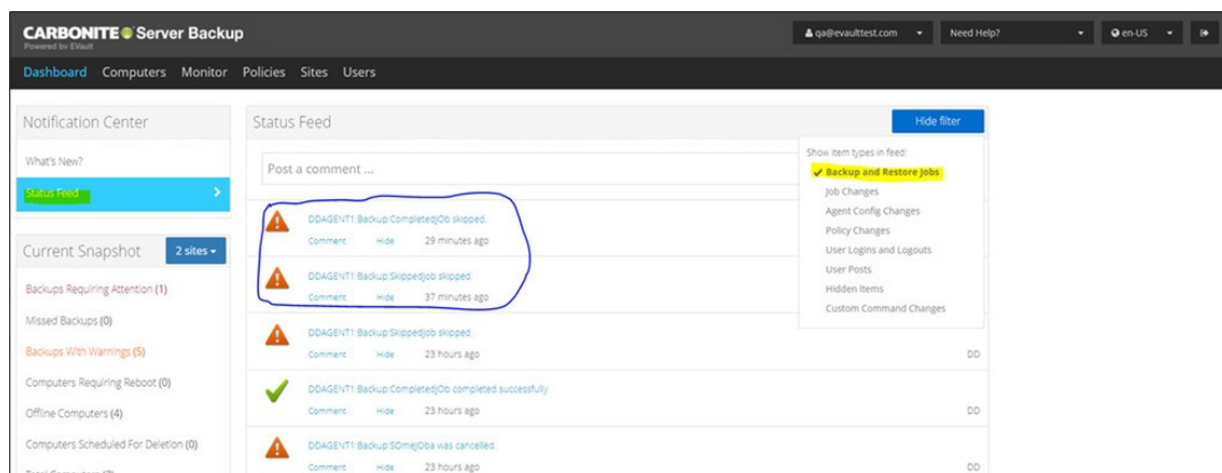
CARBONITE Server Backup
Powered by EVault

qa@evaulttest.com
Need Help?
en-US

Dashboard Computers Monitor Policies Sites Users

Notification Center

What's New?

Status Feed

Current Snapshot
2 sites

Backups Requiring Attention (1)

Missed Backups (0)

Backups With Warnings (5)

Computers Requiring Reboot (0)

Offline Computers (4)

Computers Scheduled For Deletion (0)

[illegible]

Status Feed

Hide filter

Post a comment ...

Show item types in feed:
✔ Backup and Restore Jobs
Job Changes
Agent Config Changes
Policy Changes
User Logins and Logouts
User Posts
Hidden Items
Custom Command Changes

DDAGENT1:Backup:CompletedJob skipped.
Comment Hide 29 minutes ago

DDAGENT1:Backup:SkippedJob skipped.
Comment Hide 37 minutes ago

DDAGENT1:Backup:SkippedJob skipped.
Comment Hide 23 hours ago
DD

DDAGENT1:Backup:CompletedJob completed successfully.
Comment Hide 23 hours ago
DD

DDAGENT1:Backup:SOmeJOba was cancelled.
Comment Hide 23 hours ago
DD